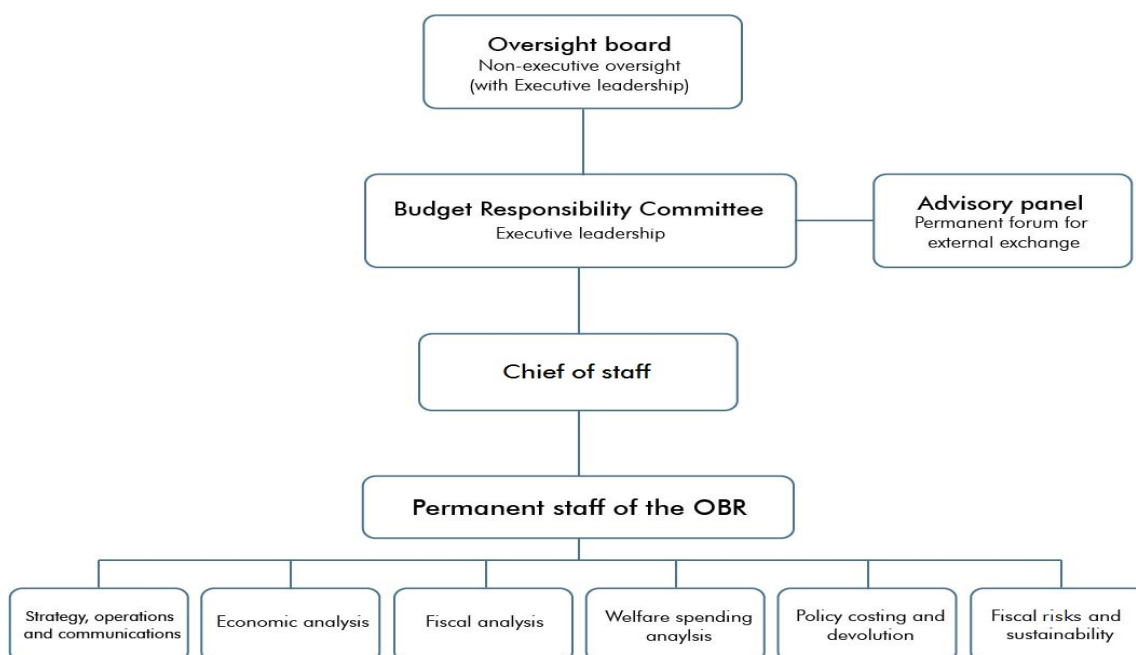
Oversight board
Non-executive oversight
(with Executive leadership)

Budget Responsibility Committee
Executive leadership

Advisory panel
Permanent forum for external exchange

Chief of staff

Permanent staff of the OBR

Strategy, operations and communications

Economic analysis

Fiscal analysis

Welfare spending anaylsis

Policy costing and devolution

Fiscal risks and sustainability